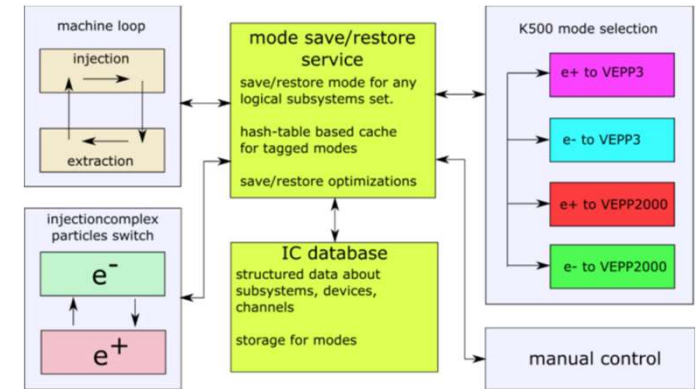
machine loop

injection

extraction

mode save/restore service

save/restore mode for any logical subsystems set.

hash-table based cache for tagged modes

save/restore optimizations

K500 mode selection

e+ to VEPP3

e- to VEPP3

e+ to VEPP2000

e- to VEPP2000

injectioncomplex particles switch

$e^-$

$e^+$

IC database

structured data about subsystems, devices, channels

storage for modes

manual control